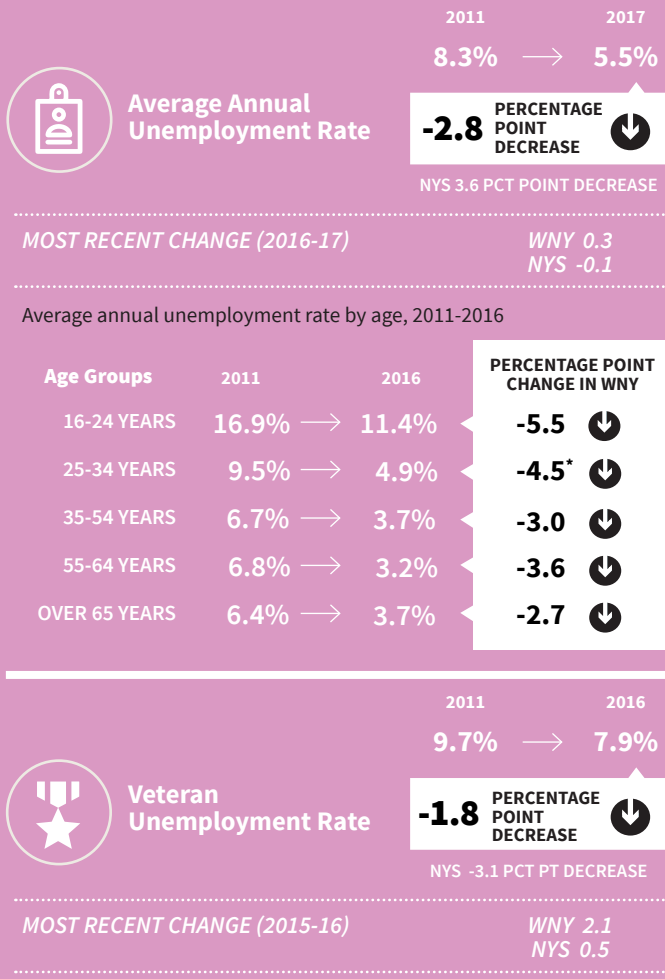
2011 2017

8.3% → 5.5%

Average Annual Unemployment Rate

-2.8 PERCENTAGE POINT DECREASE

NYS 3.6 PCT POINT DECREASE

MOST RECENT CHANGE (2016-17)

WNY 0.3
NYS -0.1

Average annual unemployment rate by age, 2011-2016

| Age Groups | 2011 | 2016 | PERCENTAGE POINT CHANGE IN WNY |
|---|---|---|---|
| 16-24 YEARS | 16.9% | 11.4% | -5.5 |
| 25-34 YEARS | 9.5% | 4.9% | -4.5* |
| 35-54 YEARS | 6.7% | 3.7% | -3.0 |
| 55-64 YEARS | 6.8% | 3.2% | -3.6 |
| OVER 65 YEARS | 6.4% | 3.7% | -2.7 |

2011 2016

9.7% → 7.9%

Veteran Unemployment Rate

-1.8 PERCENTAGE POINT DECREASE

NYS -3.1 PCT PT DECREASE

MOST RECENT CHANGE (2015-16)

WNY 2.1
NYS 0.5